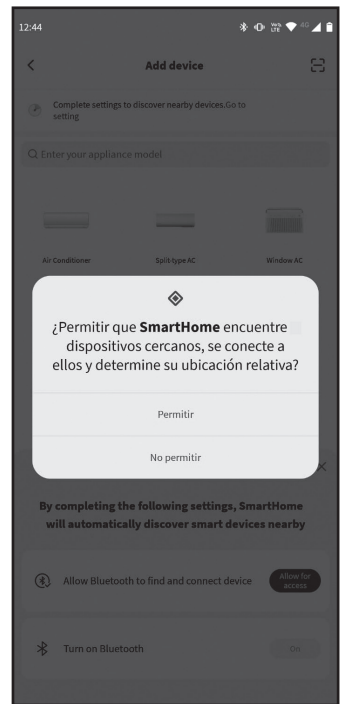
12:44

Add device

Complete settings to discover nearby devices.Go to setting

Q Enter your appliance model

Air Conditioner

Split-type AC

Window AC

¿Permitir que **SmartHome** encuentre dispositivos cercanos, se conecte a ellos y determine su ubicación relativa?

Permitir

No permitir

By completing the following settings, SmartHome will automatically discover smart devices nearby

Allow Bluetooth to find and connect device

Allow for access

Turn on Bluetooth

On